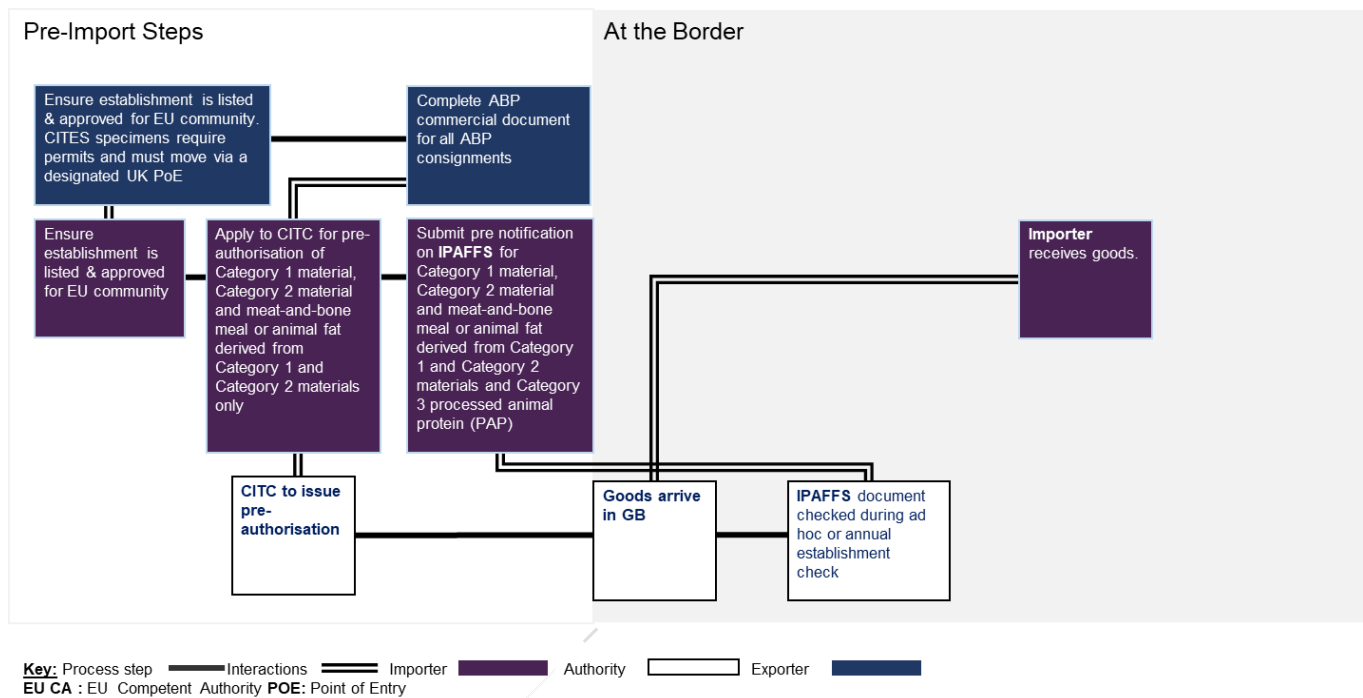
Pre-Import Steps

At the Border

Ensure establishment is listed & approved for EU community. CITES specimens require permits and must move via a designated UK PoE

Complete ABP commercial document for all ABP consignments

Ensure establishment is listed & approved for EU community

Apply to CITC for pre-authorisation of Category 1 material, Category 2 material and meat-and-bone meal or animal fat derived from Category 1 and Category 2 materials only

Submit pre notification on **IPAFFS** for Category 1 material, Category 2 material and meat-and-bone meal or animal fat derived from Category 1 and Category 2 materials and Category 3 processed animal protein (PAP)

**Importer** receives goods.

CITC to issue pre-authorisation

Goods arrive in GB

**IPAFFS** document checked during ad hoc or annual establishment check

Key: Process step Interactions Importer Authority Exporter
EU CA : EU Competent Authority POE: Point of Entry